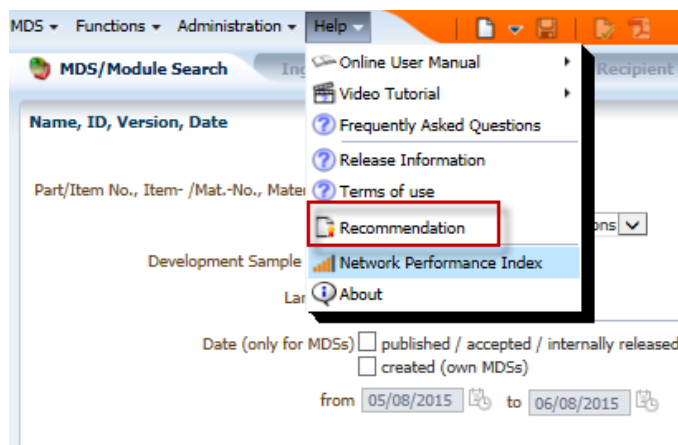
MDS ▾ Functions ▾ Administration ▾ Help ▾

MDS/Module Search Ing Recipient

Name, ID, Version, Date

Part/Item No., Item- /Mat.-No., Mater

Development Sample

Lar

ons

Online User Manual
Video Tutorial
Frequently Asked Questions
Release Information
Terms of use
Recommendation
Network Performance Index
About

Date (only for MDSs) published / accepted / internally released
created (own MDSs)

from 05/08/2015 to 06/08/2015